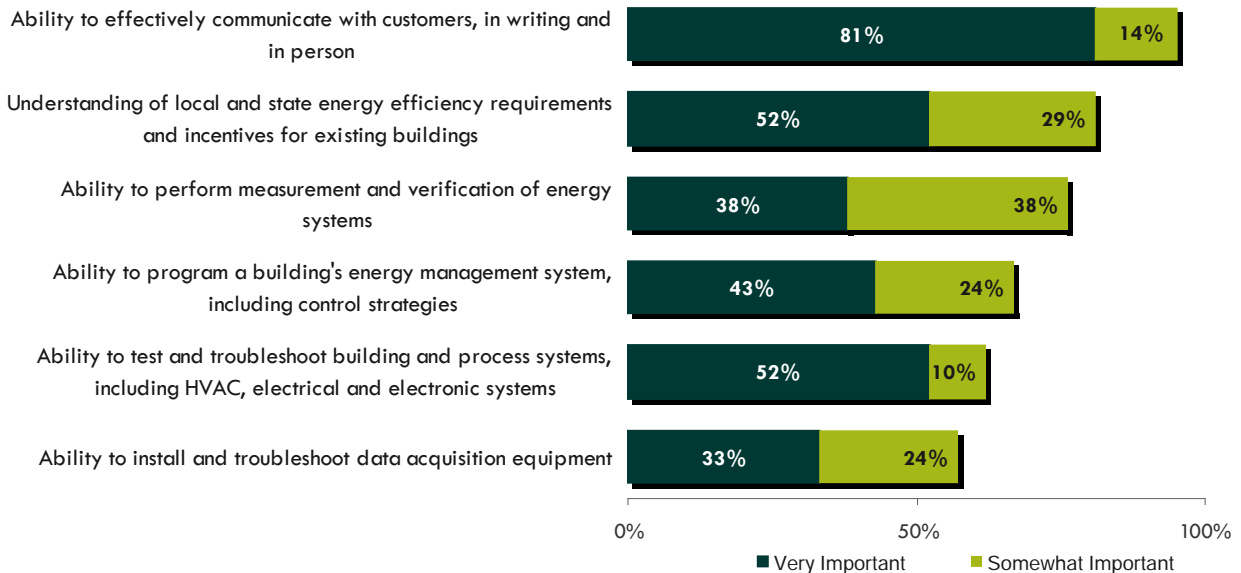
Ability to effectively communicate with customers, in writing and in person
81%
14%

Understanding of local and state energy efficiency requirements and incentives for existing buildings
52%
29%

Ability to perform measurement and verification of energy systems
38%
38%

Ability to program a building's energy management system, including control strategies
43%
24%

Ability to test and troubleshoot building and process systems, including HVAC, electrical and electronic systems
52%
10%

Ability to install and troubleshoot data acquisition equipment
33%
24%

0%
50%
100%

Very Important
Somewhat Important